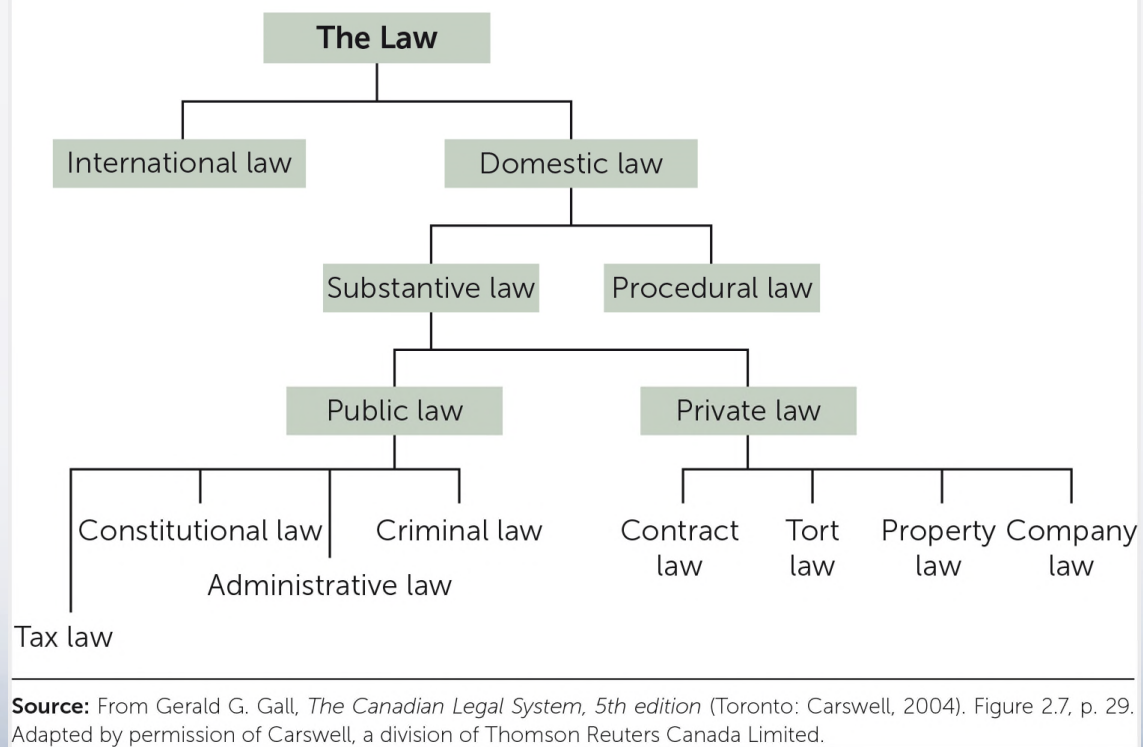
The Law

International law

Domestic law

Substantive law

Procedural law

Public law

Private law

Constitutional law

Criminal law

Administrative law

Tax law

Contract law

Tort law

Property law

Company law

**Source:** From Gerald G. Gall, *The Canadian Legal System, 5th edition* (Toronto: Carswell, 2004). Figure 2.7, p. 29. Adapted by permission of Carswell, a division of Thomson Reuters Canada Limited.